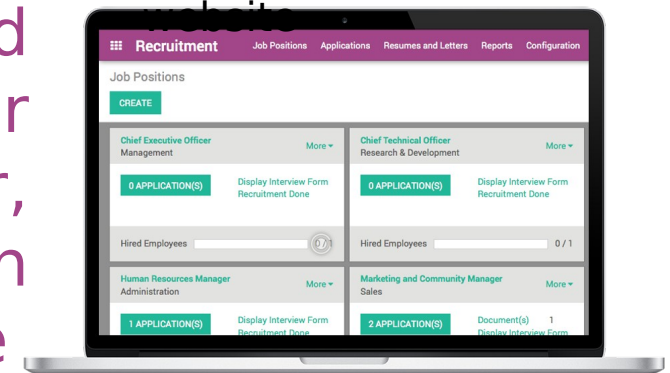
d
r
r,
n
e

website

Recruitment Job Positions Applications Resumes and Letters Reports Configuration

Job Positions

CREATE

Chief Executive Officer
Management
More

0 APPLICATION(S)
Display Interview Form
Recruitment Done

Hired Employees 0 / 1

Chief Technical Officer
Research & Development
More

0 APPLICATION(S)
Display Interview Form
Recruitment Done

Hired Employees 0 / 1

Human Resources Manager
Administration
More

1 APPLICATION(S)
Display Interview Form
Recruitment Done

Marketing and Community Manager
Sales
More

2 APPLICATION(S)
Document(s) 1
Display Interview Form